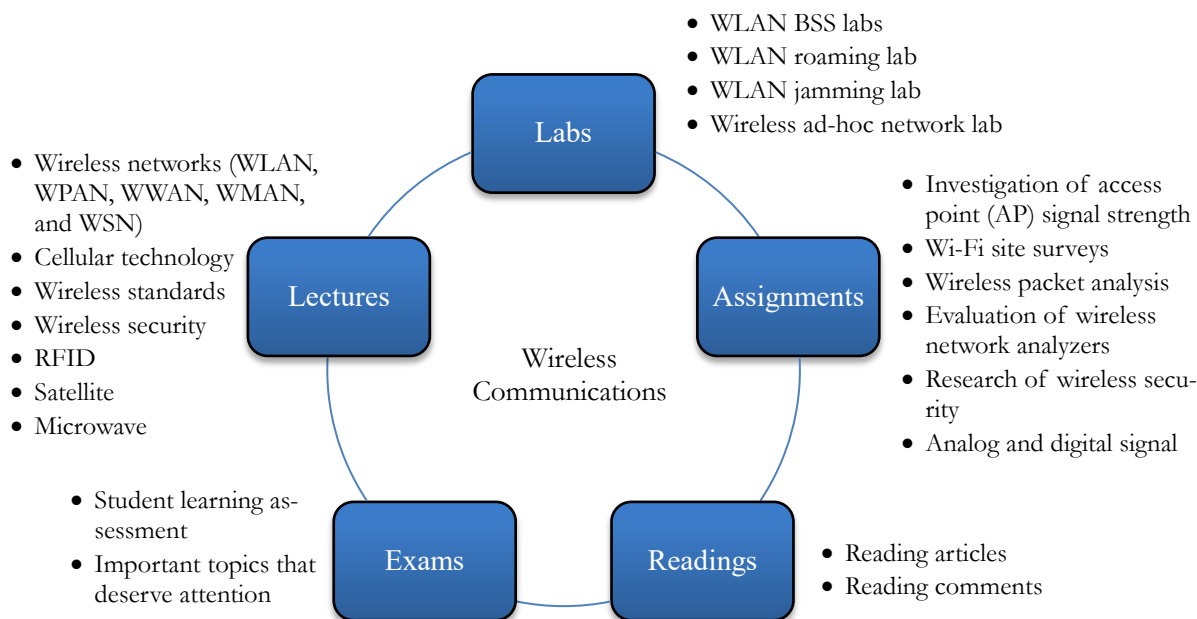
- WLAN BSS labs
- WLAN roaming lab
- WLAN jamming lab
- Wireless ad-hoc network lab

Labs

- Wireless networks (WLAN, WPAN, WWAN, WMAN, and WSN)
- Cellular technology
- Wireless standards
- Wireless security
- RFID
- Satellite
- Microwave

Lectures

- Investigation of access point (AP) signal strength
- Wi-Fi site surveys
- Wireless packet analysis
- Evaluation of wireless network analyzers
- Research of wireless security
- Analog and digital signal

Assignments

Wireless Communications

- Student learning assessment
- Important topics that deserve attention

Exams

Readings

- Reading articles
- Reading comments